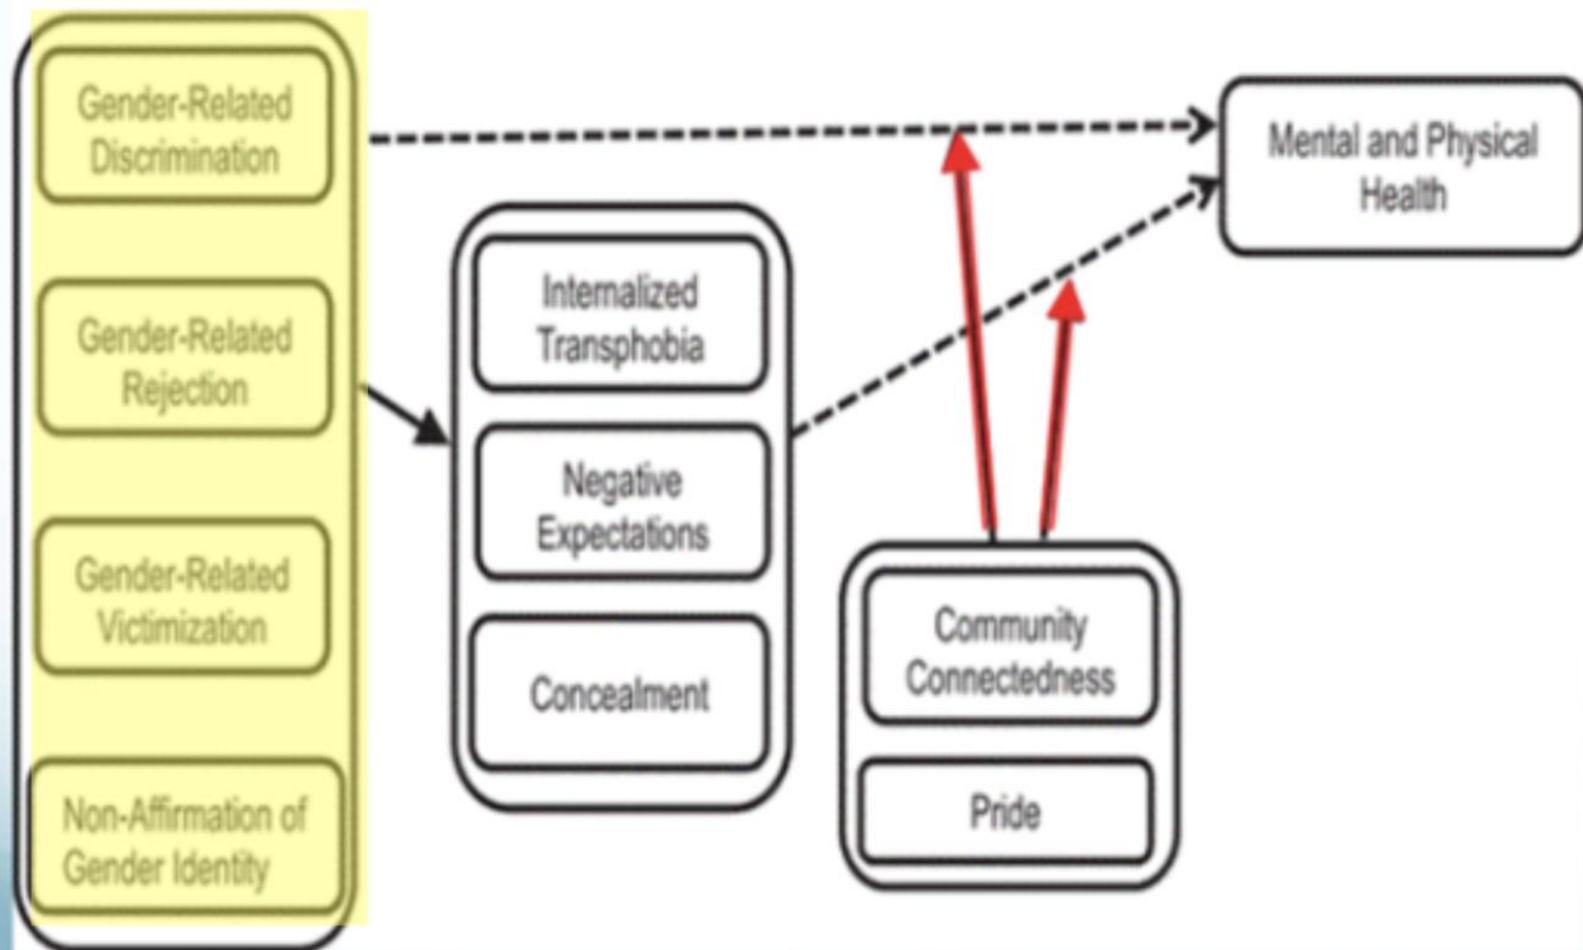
Gender-Related Discrimination

Gender-Related Rejection

Gender-Related Victimization

Non-Affirmation of Gender Identity

Internalized Transphobia

Negative Expectations

Concealment

Community Connectedness

Pride

Mental and Physical Health